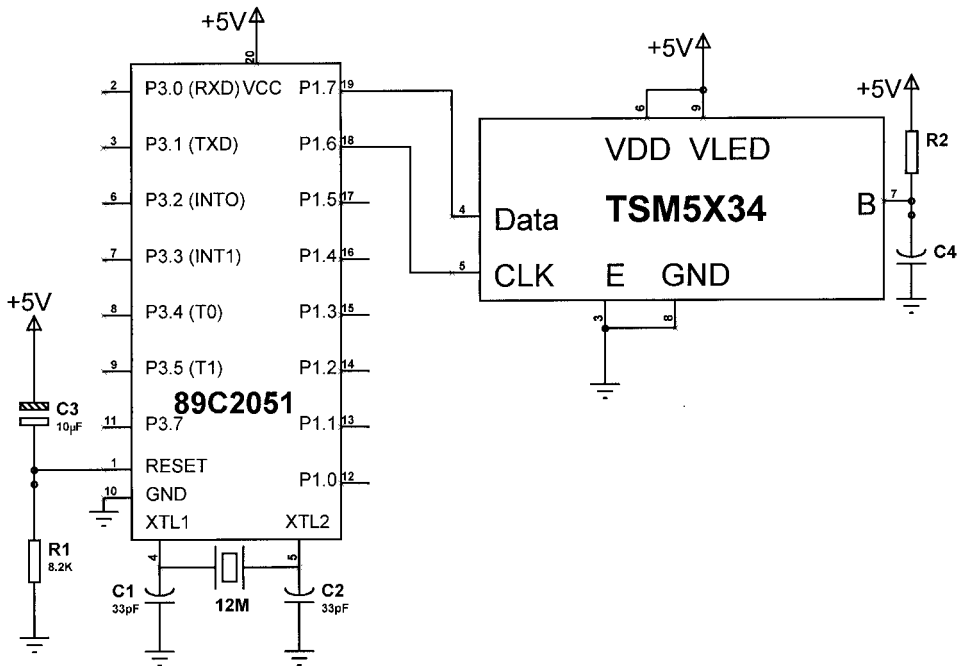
+5V
20
2 P3.0 (RXD) VCC
3 P3.1 (TXD)
6 P3.2 (INTO)
7 P3.3 (INT1)
8 P3.4 (T0)
9 P3.5 (T1)
11 P3.7
1 RESET
10 GND
XTL1
XTL2
P1.7 19
P1.6 18
P1.5 17
P1.4 16
P1.3 15
P1.2 14
P1.1 13
P1.0 12
89C2051
+5V
C3
10µF
R1
8.2K
4
5
C1
33pF
12M
C2
33pF
+5V
6
9
VDD VLED
4 Data
TSM5X34
5 CLK
E
GND
3
8
B
7
+5V
R2
C4